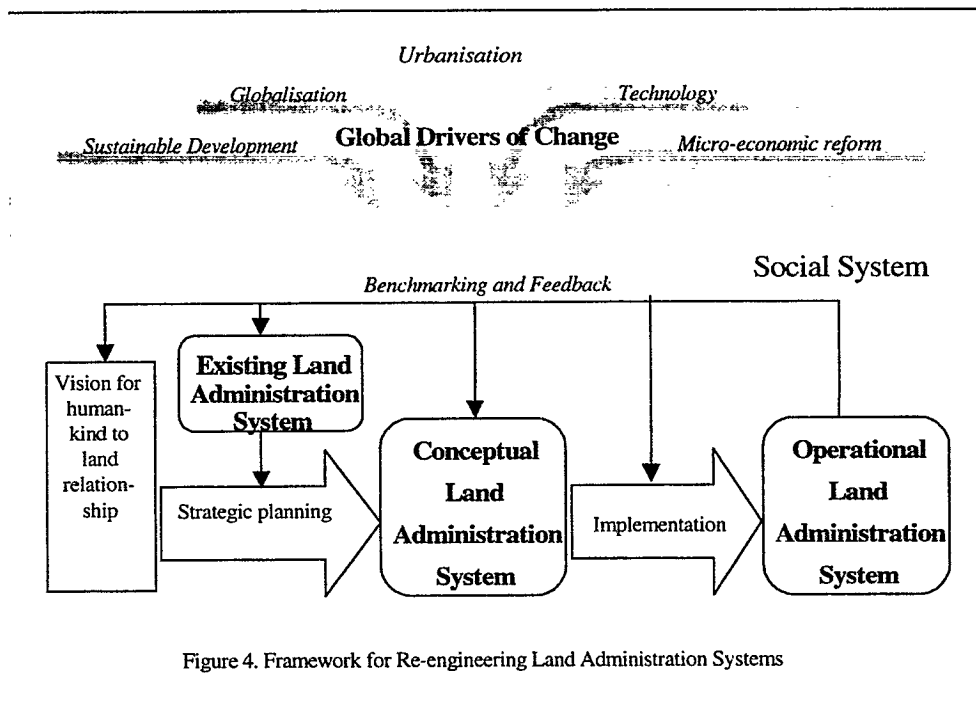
Urbanisation

Globalisation

Technology

Sustainable Development

Global Drivers of Change

Micro-economic reform

Social System

Benchmarking and Feedback

Vision for human-kind to land relation-ship

Existing Land Administration System

Strategic planning

Conceptual Land Administration System

Implementation

Operational Land Administration System

Figure 4. Framework for Re-engineering Land Administration Systems